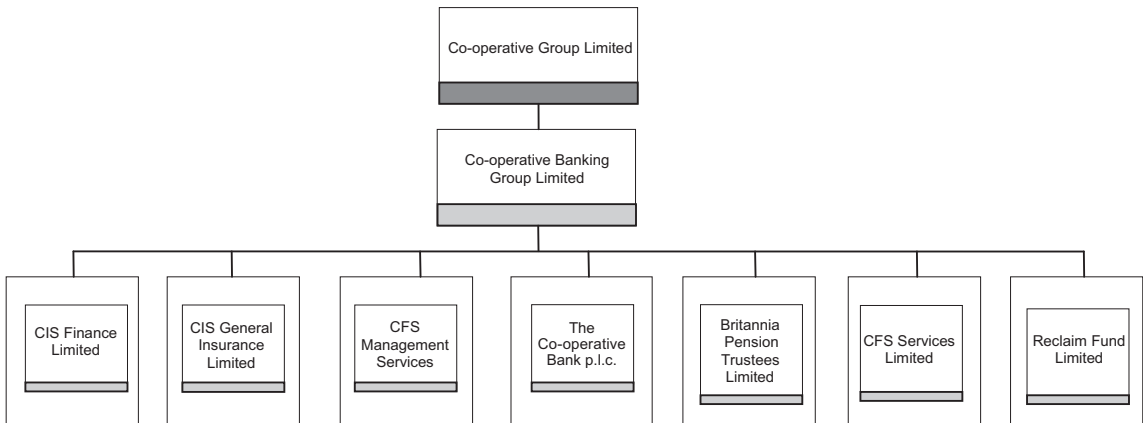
Co-operative Group Limited

Co-operative Banking Group Limited

CIS Finance Limited

CIS General Insurance Limited

CFS Management Services

The Co-operative Bank p.l.c.

Britannia Pension Trustees Limited

CFS Services Limited

Reclaim Fund Limited